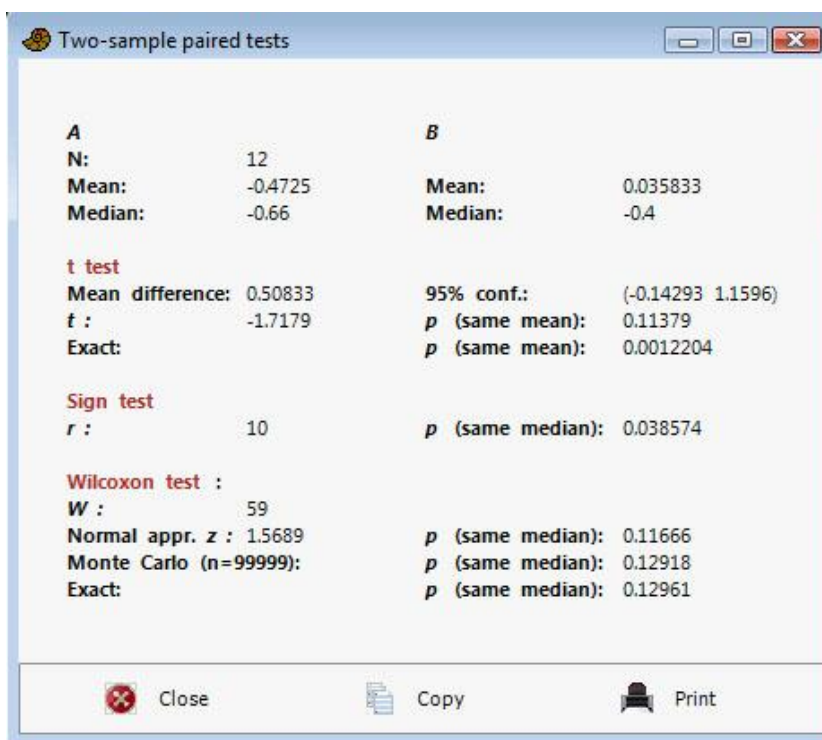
Two-sample paired tests

| *A* | | *B* | |
|---|---|---|---|
| N: | 12 | | |
| Mean: | -0.4725 | Mean: | 0.035833 |
| Median: | -0.66 | Median: | -0.4 |

t test

| | | | |
|---|---|---|---|
| Mean difference: | 0.50833 | 95% conf.: | (-0.14293 1.1596) |
| *t* : | -1.7179 | *p* (same mean): | 0.11379 |
| Exact: | | *p* (same mean): | 0.0012204 |

Sign test

| | | | |
|---|---|---|---|
| *r* : | 10 | *p* (same median): | 0.038574 |

Wilcoxon test :

| | | | |
|---|---|---|---|
| *W* : | 59 | | |
| Normal appr. *z* : | 1.5689 | *p* (same median): | 0.11666 |
| Monte Carlo (n=99999): | | *p* (same median): | 0.12918 |
| Exact: | | *p* (same median): | 0.12961 |

Close Copy Print